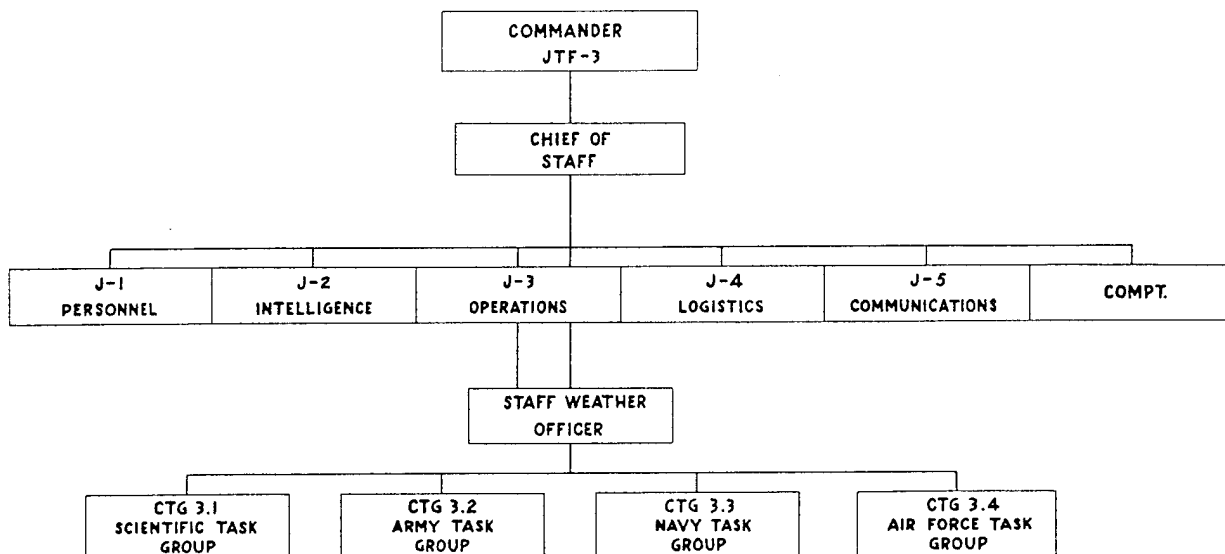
COMMANDER
JTF-3

CHIEF OF
STAFF

J-1
PERSONNEL

J-2
INTELLIGENCE

J-3
OPERATIONS

J-4
LOGISTICS

J-5
COMMUNICATIONS

COMPT.

STAFF WEATHER
OFFICER

CTG 3.1
SCIENTIFIC TASK
GROUP

CTG 3.2
ARMY TASK
GROUP

CTG 3.3
NAVY TASK
GROUP

CTG 3.4
AIR FORCE TASK
GROUP